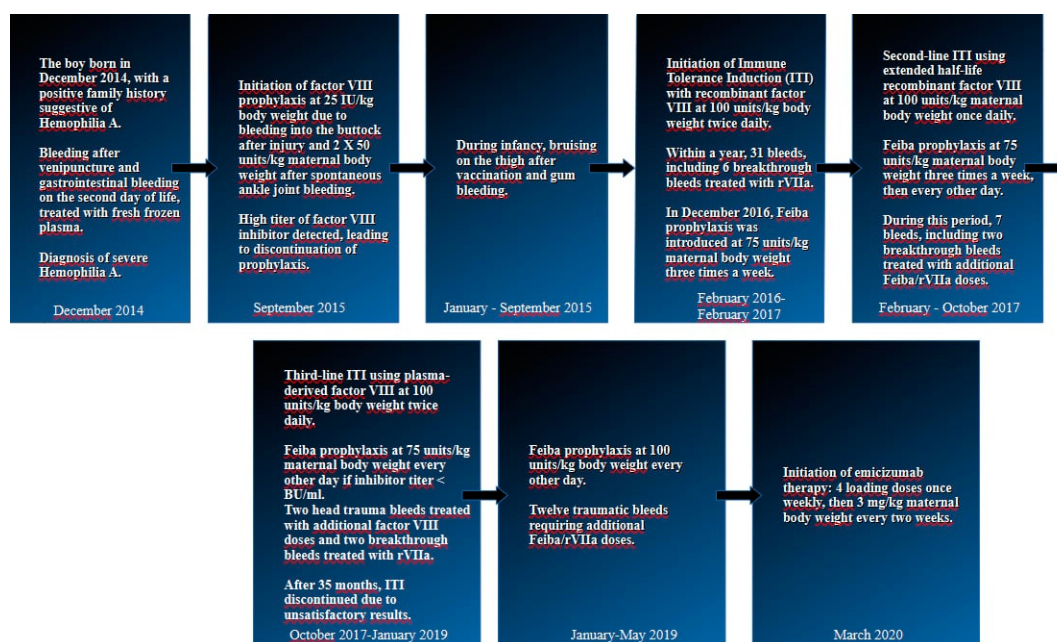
The boy born in December 2014, with a positive family history suggestive of Hemophilia A.

Bleeding after venipuncture and gastrointestinal bleeding on the second day of life, treated with fresh frozen plasma.

Diagnosis of severe Hemophilia A.

December 2014

Initiation of factor VIII prophylaxis at 25 IU/kg body weight due to bleeding into the buttock after injury and 2 X 50 units/kg maternal body weight after spontaneous ankle joint bleeding.

High titer of factor VIII inhibitor detected, leading to discontinuation of prophylaxis.

September 2015

During infancy, bruising on the thigh after vaccination and gum bleeding.

January - September 2015

Initiation of Immune Tolerance Induction (ITI) with recombinant factor VIII at 100 units/kg body weight twice daily.

Within a year, 31 bleeds, including 6 breakthrough bleeds treated with rVIIa.

In December 2016, Feiba prophylaxis was introduced at 75 units/kg maternal body weight three times a week.

February 2016- February 2017

Second-line ITI using extended half-life recombinant factor VIII at 100 units/kg maternal body weight once daily.

Feiba prophylaxis at 75 units/kg maternal body weight three times a week, then every other day.

During this period, 7 bleeds, including two breakthrough bleeds treated with additional Feiba/rVIIa doses.

February - October 2017

Third-line ITI using plasma-derived factor VIII at 100 units/kg body weight twice daily.

Feiba prophylaxis at 75 units/kg maternal body weight every other day if inhibitor titer < BU/ml.
Two head trauma bleeds treated with additional factor VIII doses and two breakthrough bleeds treated with rVIIa.

After 35 months, ITI discontinued due to unsatisfactory results.

October 2017-January 2019

Feiba prophylaxis at 100 units/kg body weight every other day.

Twelve traumatic bleeds requiring additional Feiba/rVIIa doses.

January-May 2019

Initiation of emicizumab therapy: 4 loading doses once weekly, then 3 mg/kg maternal body weight every two weeks.

March 2020